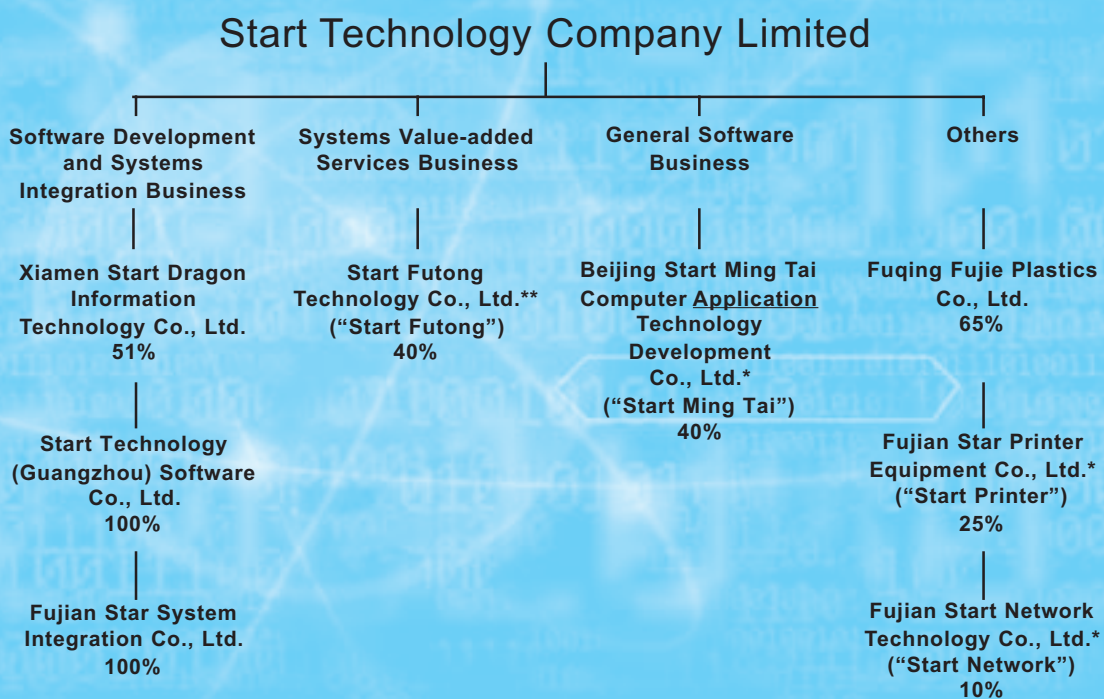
Start Technology Company Limited

Software Development and Systems Integration Business

Xiamen Start Dragon Information Technology Co., Ltd.
51%

Start Technology (Guangzhou) Software Co., Ltd.
100%

Fujian Star System Integration Co., Ltd.
100%

Systems Value-added Services Business

Start Futong Technology Co., Ltd.** (“Start Futong”)
40%

General Software Business

Beijing Start Ming Tai Computer Application Technology Development Co., Ltd.* (“Start Ming Tai”)
40%

Others

Fuqing Fujie Plastics Co., Ltd.
65%

Fujian Star Printer Equipment Co., Ltd.* (“Start Printer”)
25%

Fujian Start Network Technology Co., Ltd.* (“Start Network”)
10%